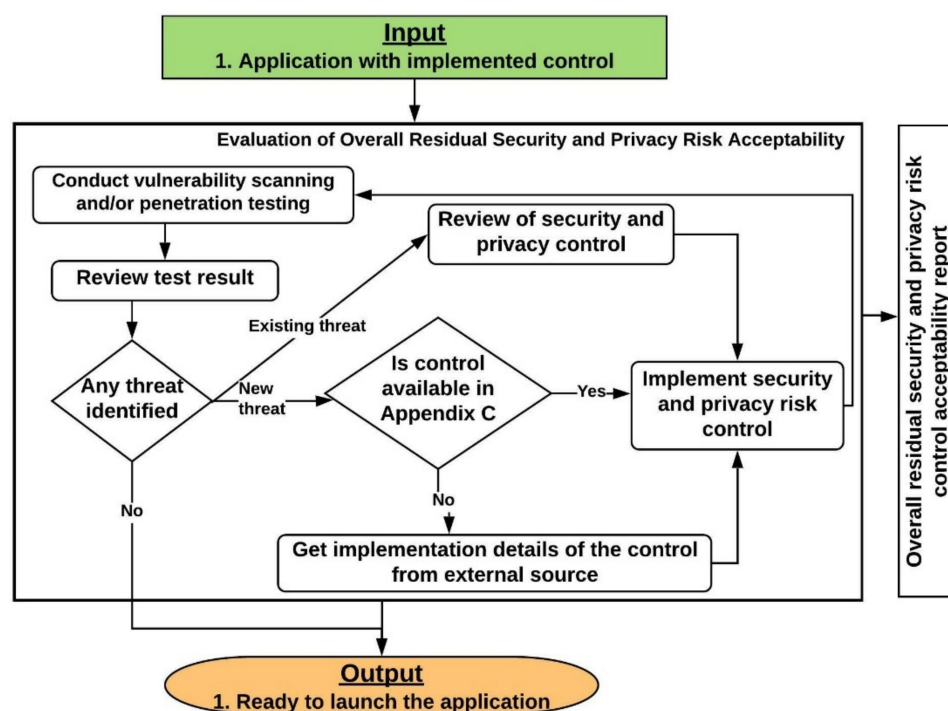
Input
1. Application with implemented control

Evaluation of Overall Residual Security and Privacy Risk Acceptability

Conduct vulnerability scanning and/or penetration testing

Review test result

Any threat identified

Existing threat

Review of security and privacy control

New threat

Is control available in Appendix C

Yes

Implement security and privacy risk control

No

Get implementation details of the control from external source

No

Overall residual security and privacy risk control acceptability report

Output
1. Ready to launch the application